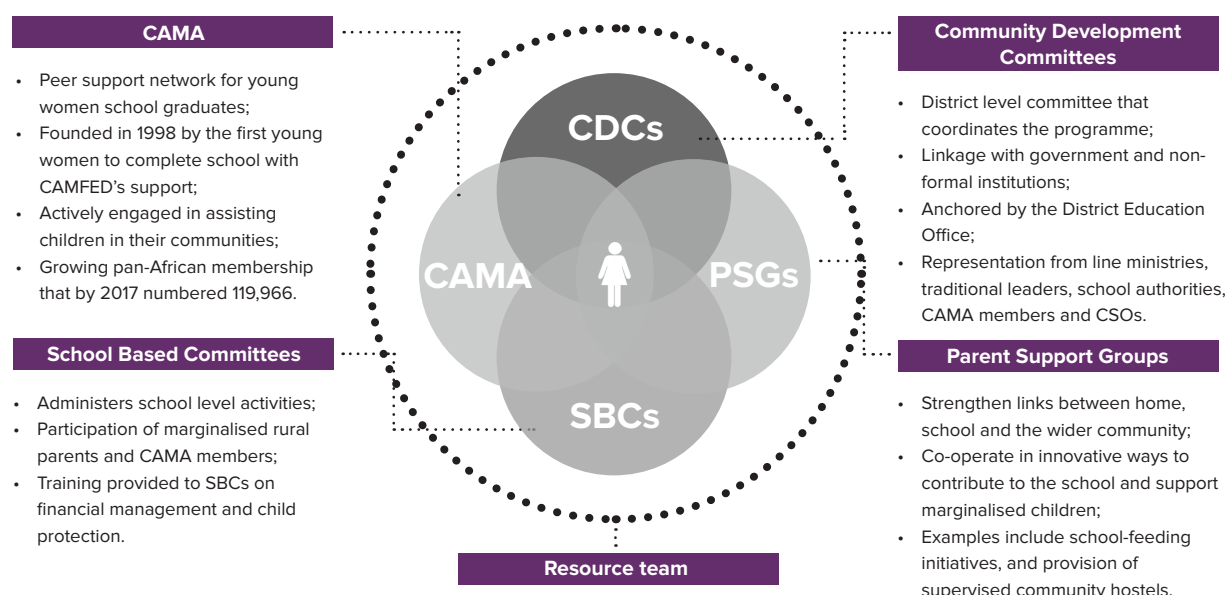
CAMA

- Peer support network for young women school graduates;
- Founded in 1998 by the first young women to complete school with CAMFED's support;
- Actively engaged in assisting children in their communities;
- Growing pan-African membership that by 2017 numbered 119,966.

School Based Committees

- Administers school level activities;
- Participation of marginalised rural parents and CAMA members;
- Training provided to SBCs on financial management and child protection.

CDCs

CAMA

PSGs

SBCs

Resource team

Community Development Committees

- District level committee that coordinates the programme;
- Linkage with government and non-formal institutions;
- Anchored by the District Education Office;
- Representation from line ministries, traditional leaders, school authorities, CAMA members and CSOs.

Parent Support Groups

- Strengthen links between home, school and the wider community;
- Co-operate in innovative ways to contribute to the school and support marginalised children;
- Examples include school-feeding initiatives, and provision of supervised community hostels.